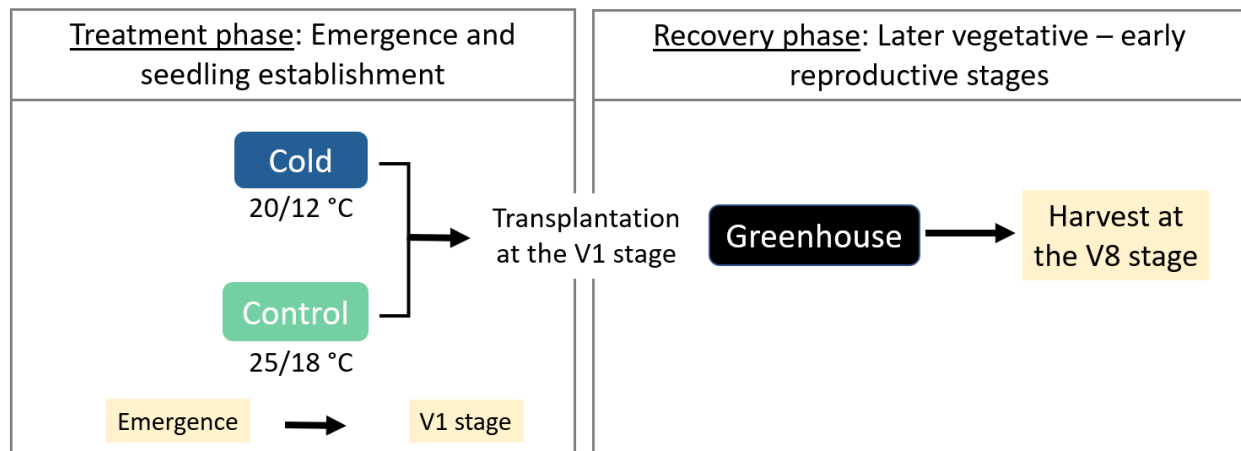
Treatment phase: Emergence and seedling establishment

Recovery phase: Later vegetative – early reproductive stages

Cold
20/12 °C

Control
25/18 °C

Transplantation at the V1 stage

Greenhouse

Harvest at the V8 stage

Emergence

V1 stage